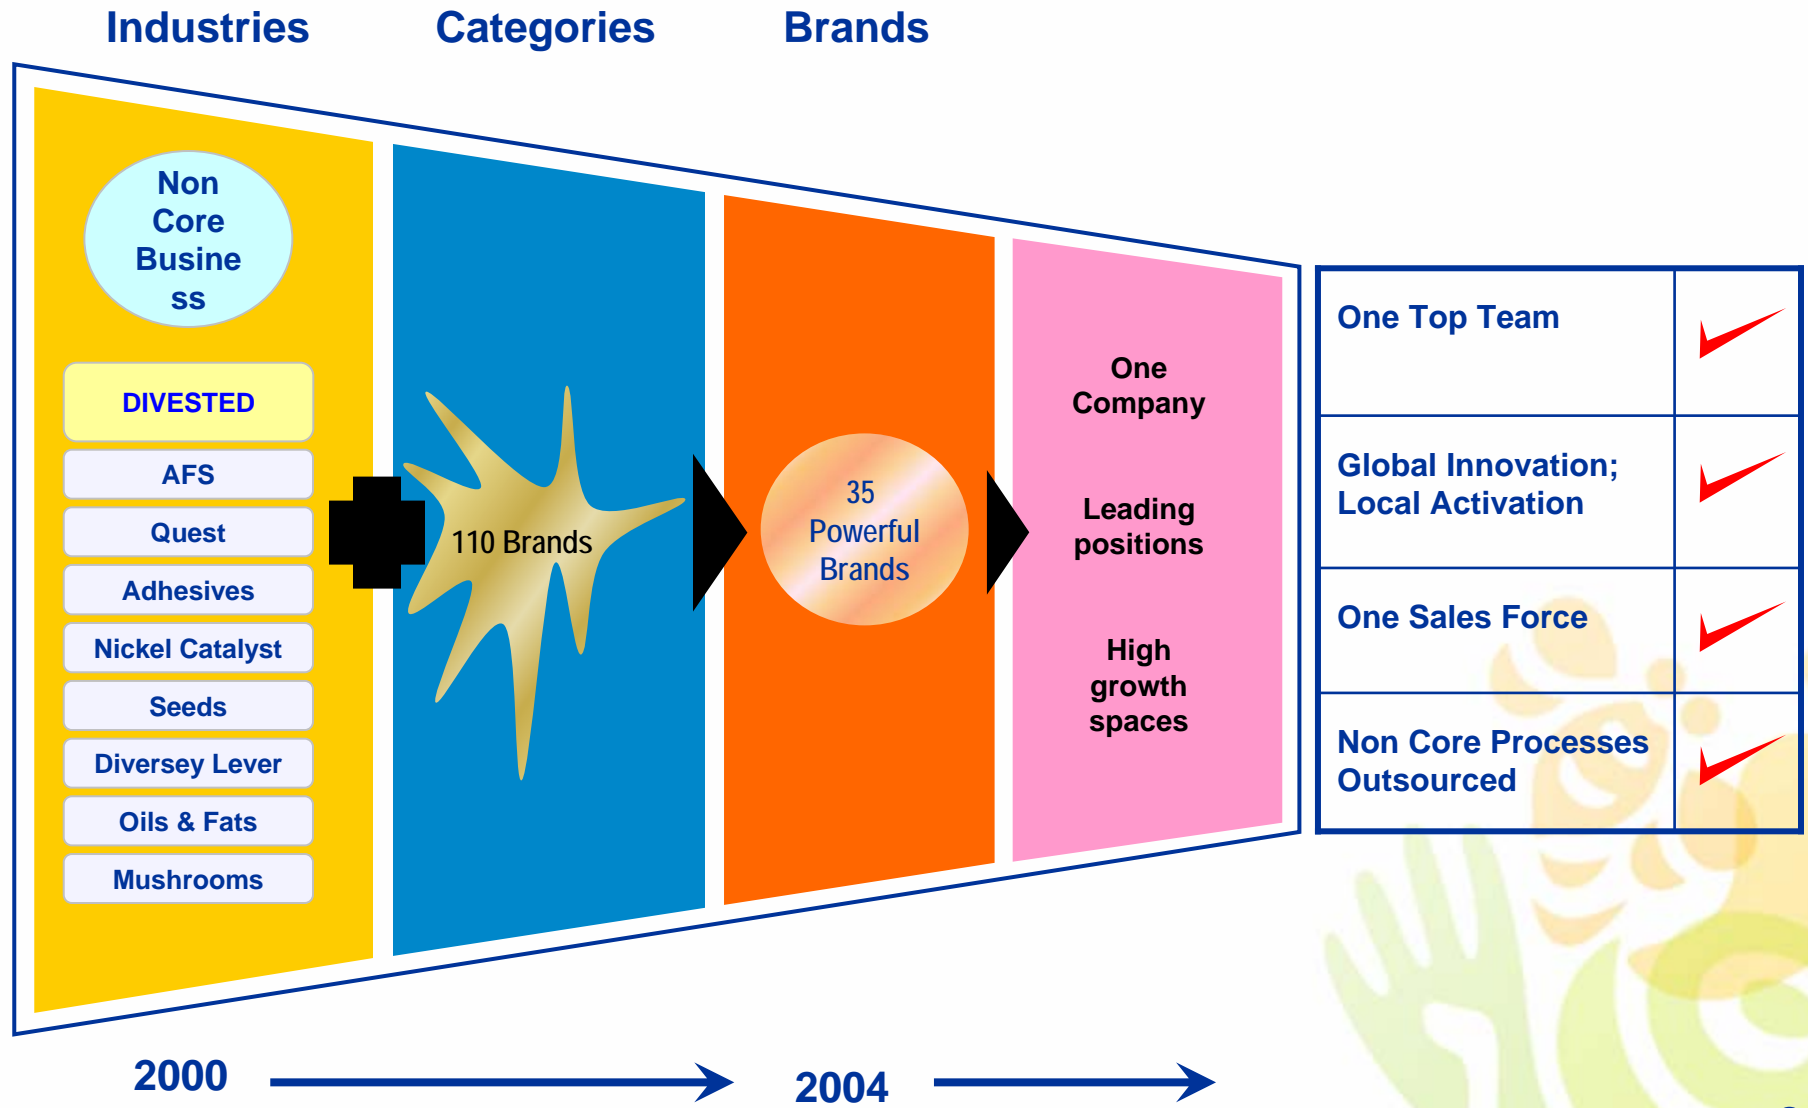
Industries Categories Brands

Non Core Busine ss

DIVESTED

AFS

Quest

Adhesives

Nickel Catalyst

Seeds

Diversey Lever

Oils & Fats

Mushrooms

110 Brands

35 Powerful Brands

One Company

Leading positions

High growth spaces

| One Top Team | ✓ |
|---|---|
| Global Innovation; Local Activation | ✓ |
| One Sales Force | ✓ |
| Non Core Processes Outsourced | ✓ |

2000

2004